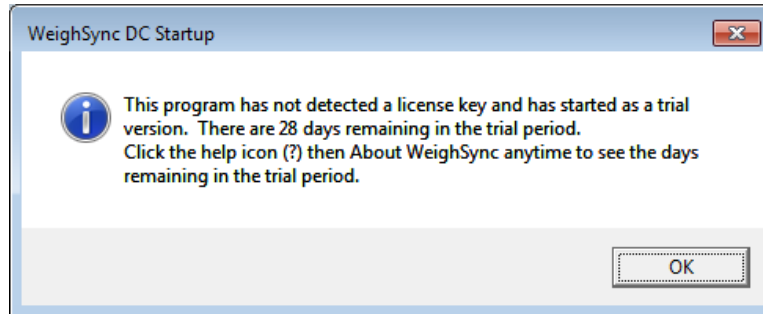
WeighSync DC Startup

This program has not detected a license key and has started as a trial version. There are 28 days remaining in the trial period.
Click the help icon (?) then About WeighSync anytime to see the days remaining in the trial period.

OK